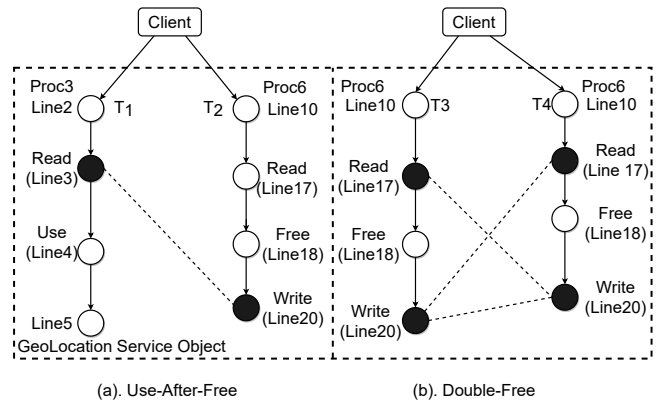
Client

Proc3 Line2 $T_1$

$T_2$ Proc6 Line10

Read (Line3)

Read (Line17)

Use (Line4)

Free (Line18)

Write (Line20)

Line5

GeoLocation Service Object

Client

Proc6 Line10 T3

T4 Proc6 Line10

Read (Line17)

Read (Line 17)

Free (Line18)

Free (Line18)

Write (Line20)

Write (Line20)

(a). Use-After-Free

(b). Double-Free